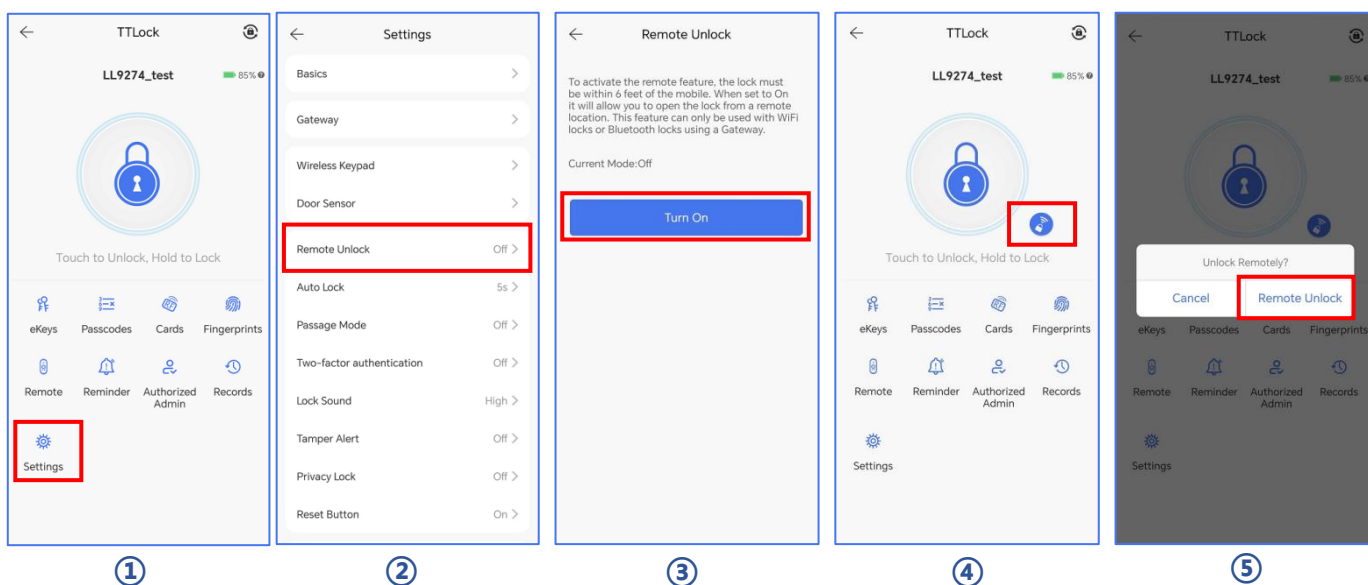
TTLock

LL9274_test

85%

Touch to Unlock, Hold to Lock

eKeys Passcodes Cards Fingerprints

Remote Reminder Authorized Admin Records

Settings

①

Settings

Basics

Gateway

Wireless Keypad

Door Sensor

Remote Unlock Off

Auto Lock 5s

Passage Mode Off

Two-factor authentication Off

Lock Sound High

Tamper Alert Off

Privacy Lock Off

Reset Button On

②

Remote Unlock

To activate the remote feature, the lock must be within 6 feet of the mobile. When set to On it will allow you to open the lock from a remote location. This feature can only be used with WiFi locks or Bluetooth locks using a Gateway.

Current Mode:Off

Turn On

③

TTLock

LL9274_test

85%

Touch to Unlock, Hold to Lock

eKeys Passcodes Cards Fingerprints

Remote Reminder Authorized Admin Records

Settings

④

TTLock

LL9274_test

85%

Unlock Remotely?

Cancel Remote Unlock

eKeys Passcodes Cards Fingerprints

Remote Reminder Authorized Admin Records

Settings

⑤